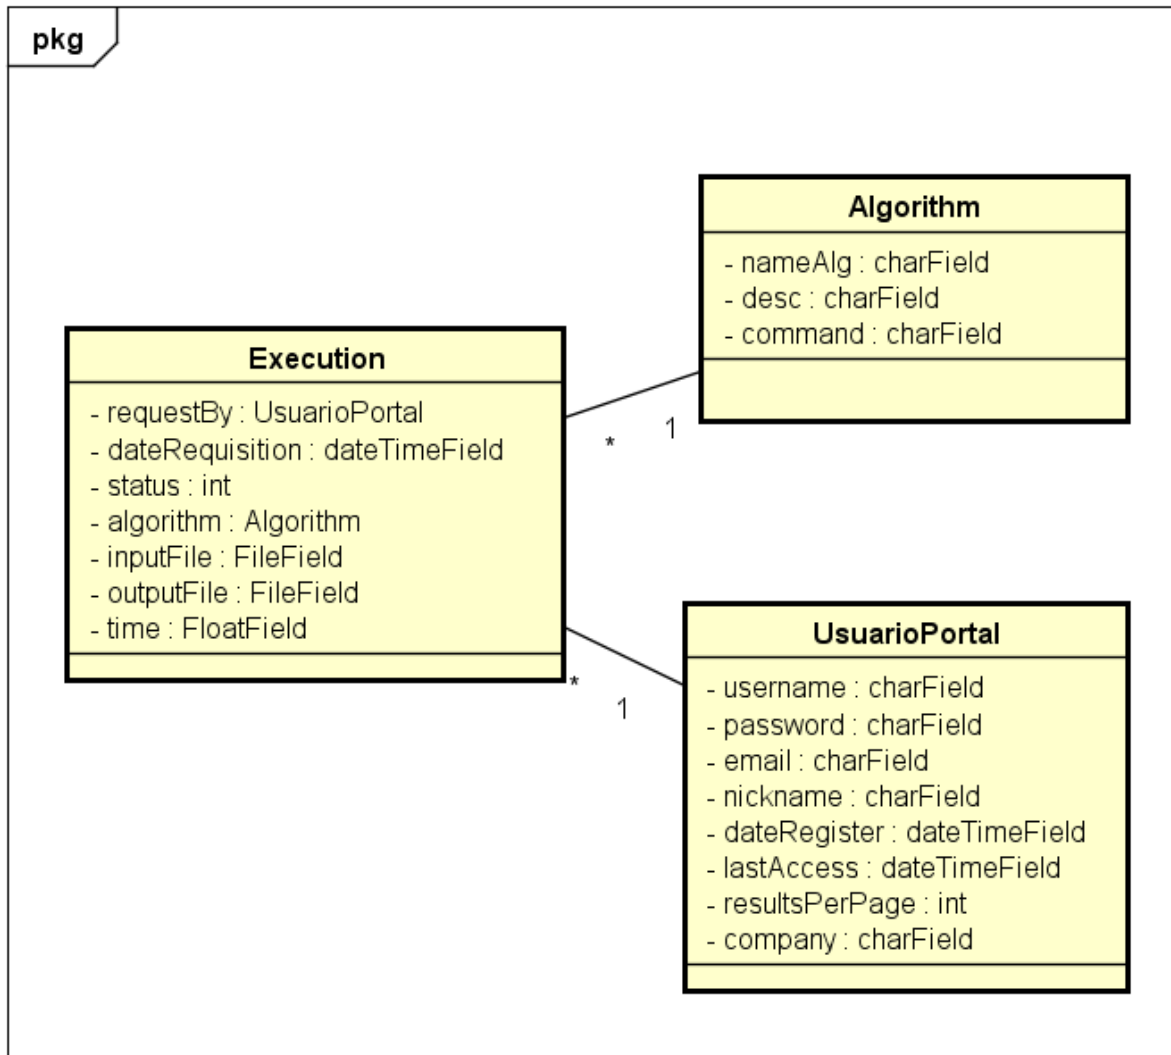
pkg

Algorithm
- nameAlg : charField
- desc : charField
- command : charField

Execution
- requestBy : UsuarioPortal
- dateRequisition : dateTimeField
- status : int
- algorithm : Algorithm
- inputFile : FileField
- outputFile : FileField
- time : FloatField

*
1

UsuarioPortal
- username : charField
- password : charField
- email : charField
- nickname : charField
- dateRegister : dateTimeField
- lastAccess : dateTimeField
- resultsPerPage : int
- company : charField

*
1